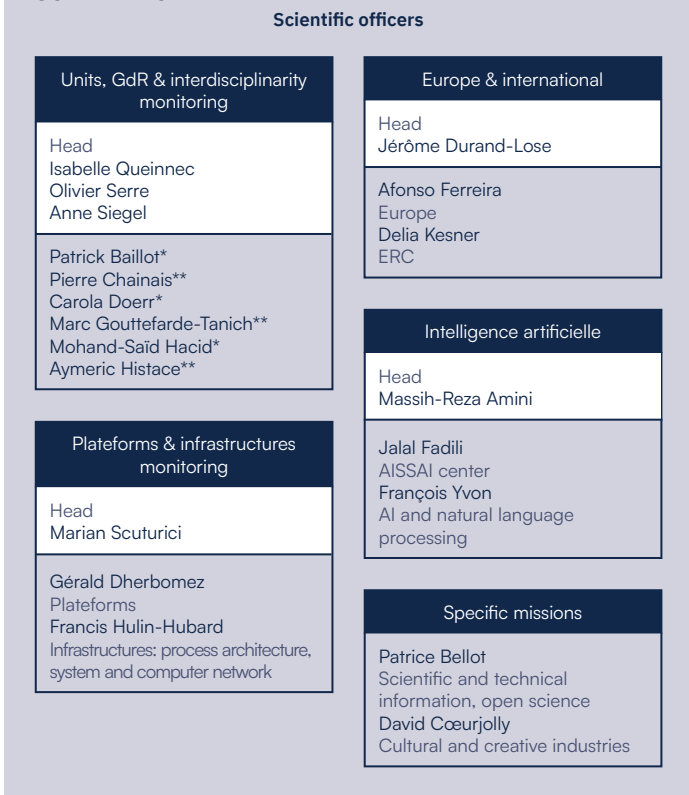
Scientific officers

Units, GdR & interdisciplinarity monitoring

Head
Isabelle Queinnec
Olivier Serre
Anne Siegel

Patrick Baillot*
Pierre Chainais**
Carola Doerr*
Marc Gouttefarde-Tanich**
Mohand-Saïd Hacid*
Aymeric Histace**

Plateforms & infrastructures monitoring

Head
Marian Scuturici

Gérald Dherbomez
Plateforms
Francis Hulin-Hubard
Infrastructures: process architecture, system and computer network

Europe & international

Head
Jérôme Durand-Lose

Afonso Ferreira
Europe
Delia Kesner
ERC

Intelligence artificielle

Head
Massih-Reza Amini

Jalal Fadili
AISSAI center
François Yvon
AI and natural language processing

Specific missions

Patrice Bellot
Scientific and technical information, open science
David Cœurjolly
Cultural and creative industries